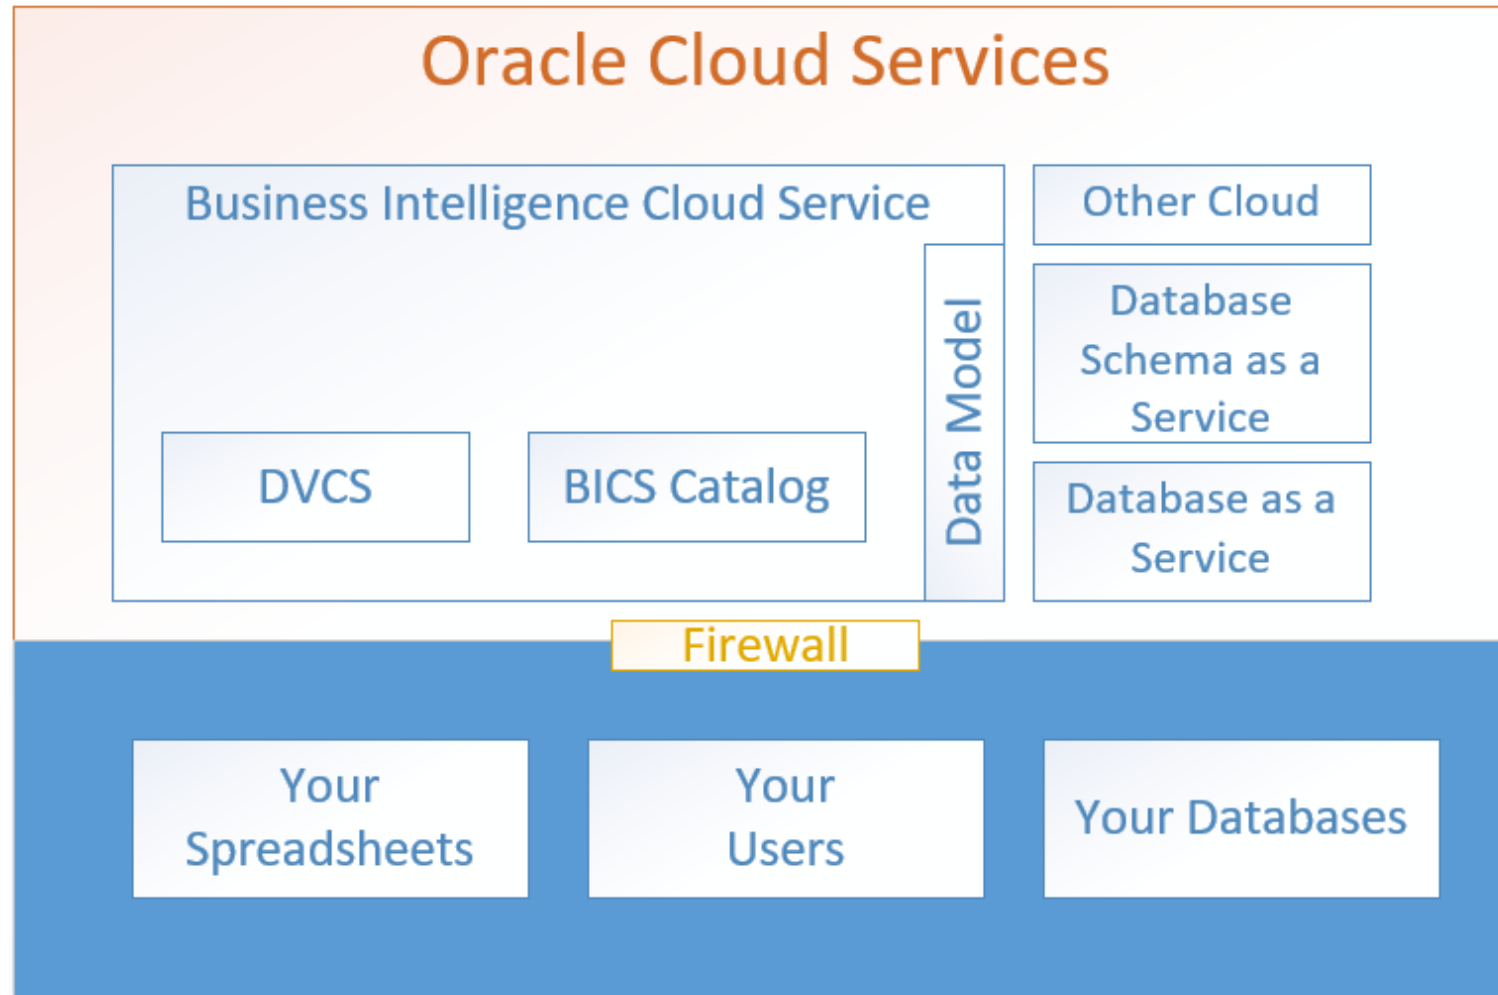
Oracle Cloud Services

Business Intelligence Cloud Service

DVCS

BICS Catalog

Data Model

Other Cloud

Database Schema as a Service

Database as a Service

Firewall

Your Spreadsheets

Your Users

Your Databases